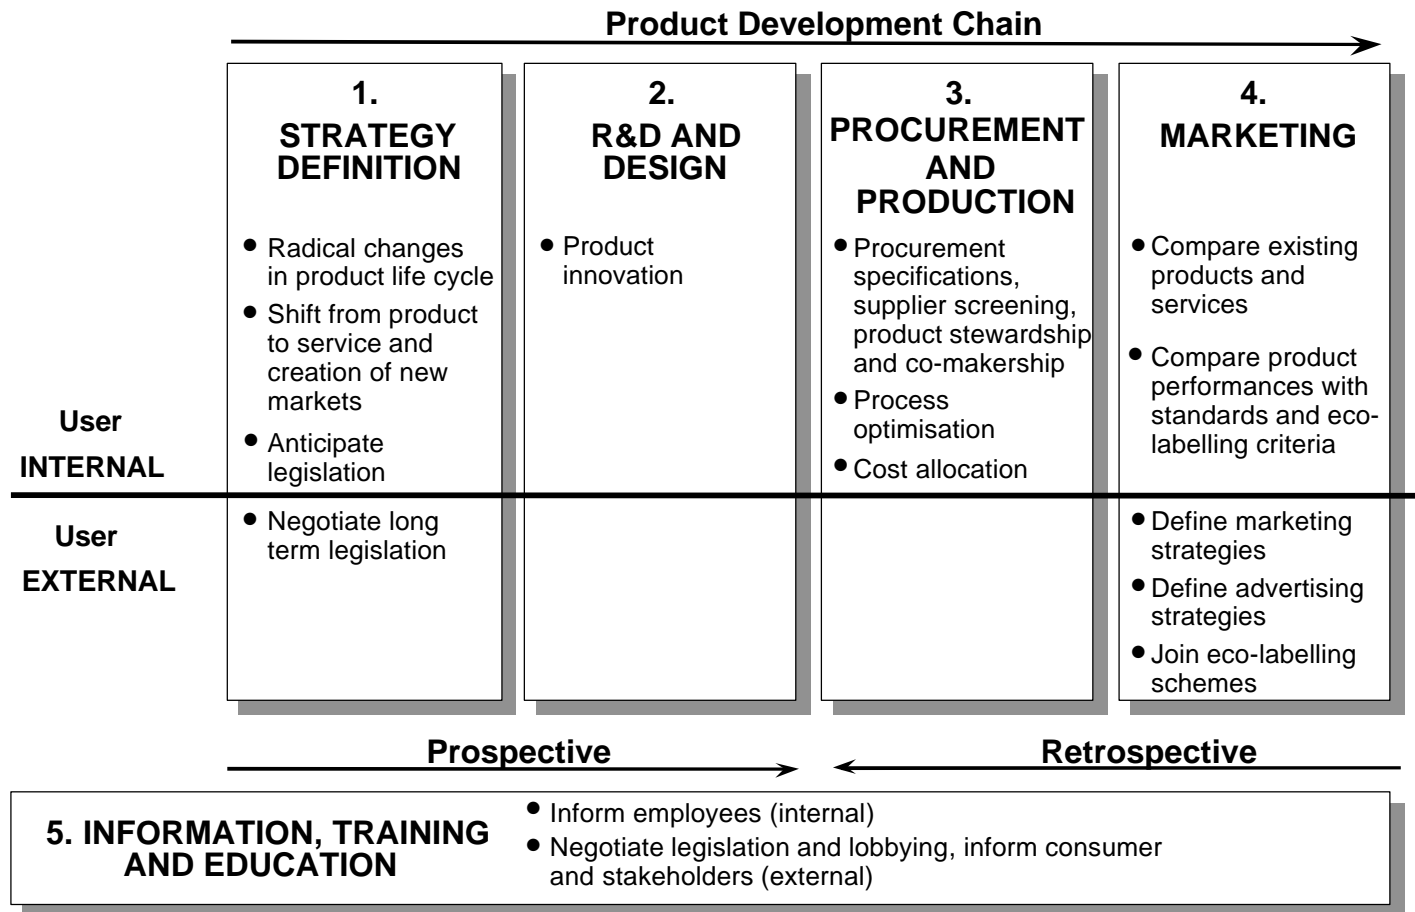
Product Development Chain

1. STRATEGY DEFINITION

• Radical changes in product life cycle
• Shift from product to service and creation of new markets
• Anticipate legislation
• Negotiate long term legislation

2. R&D AND DESIGN

• Product innovation

3. PROCUREMENT AND PRODUCTION

• Procurement specifications, supplier screening, product stewardship and co-makership
• Process optimisation
• Cost allocation

4. MARKETING

• Compare existing products and services
• Compare product performances with standards and eco-labelling criteria
• Define marketing strategies
• Define advertising strategies
• Join eco-labelling schemes

User INTERNAL

User EXTERNAL

Prospective

Retrospective

5. INFORMATION, TRAINING AND EDUCATION

• Inform employees (internal)
• Negotiate legislation and lobbying, inform consumer and stakeholders (external)